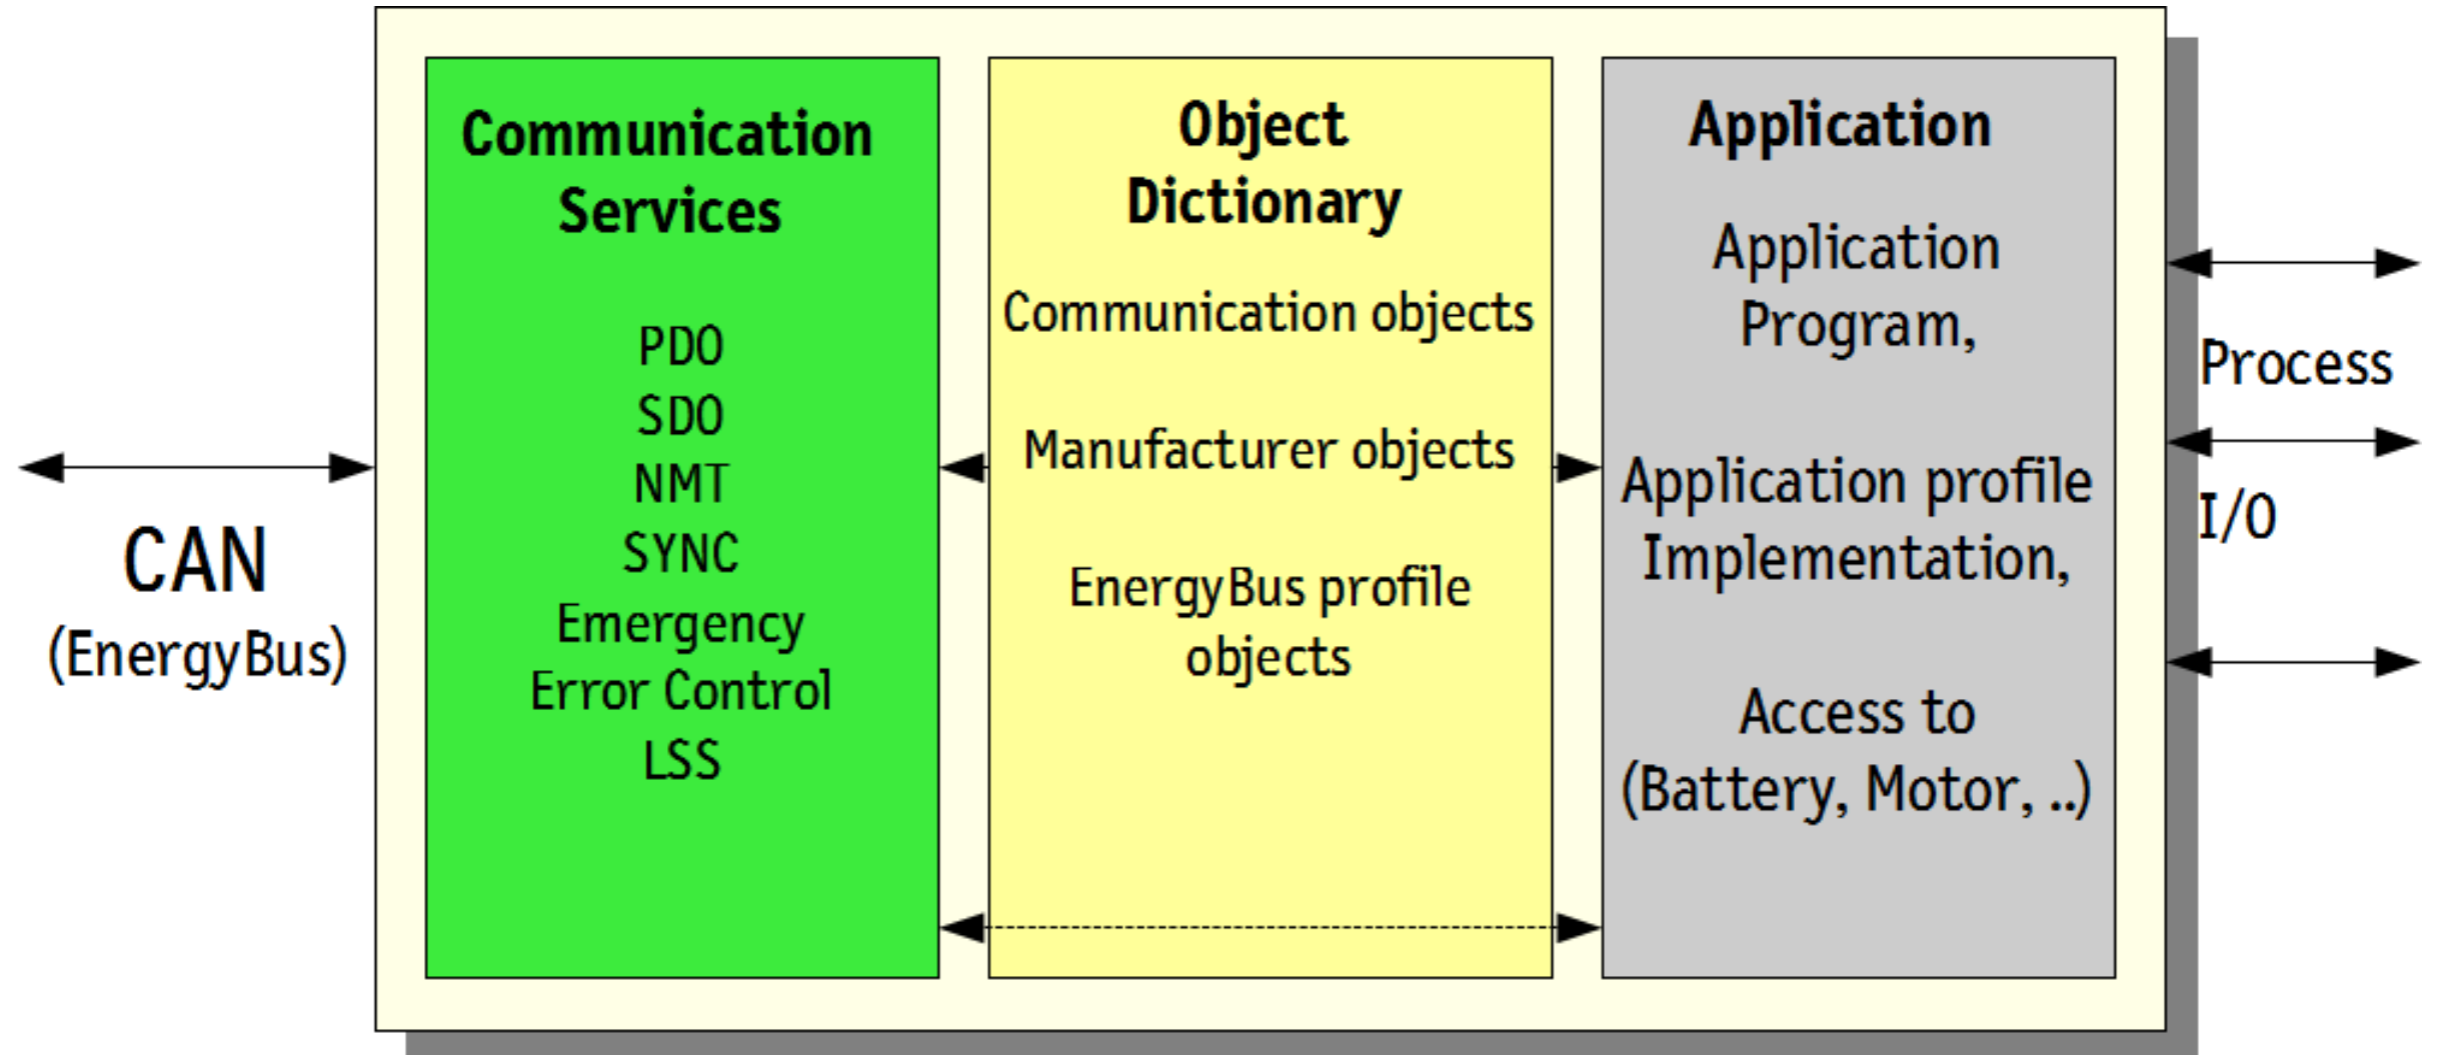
CAN
(EnergyBus)

Communication Services

PDO
SDO
NMT
SYNC
Emergency
Error Control
LSS

Object Dictionary

Communication objects

Manufacturer objects

EnergyBus profile objects

Application

Application Program,

Application profile Implementation,

Access to (Battery, Motor, ..)

Process

I/O